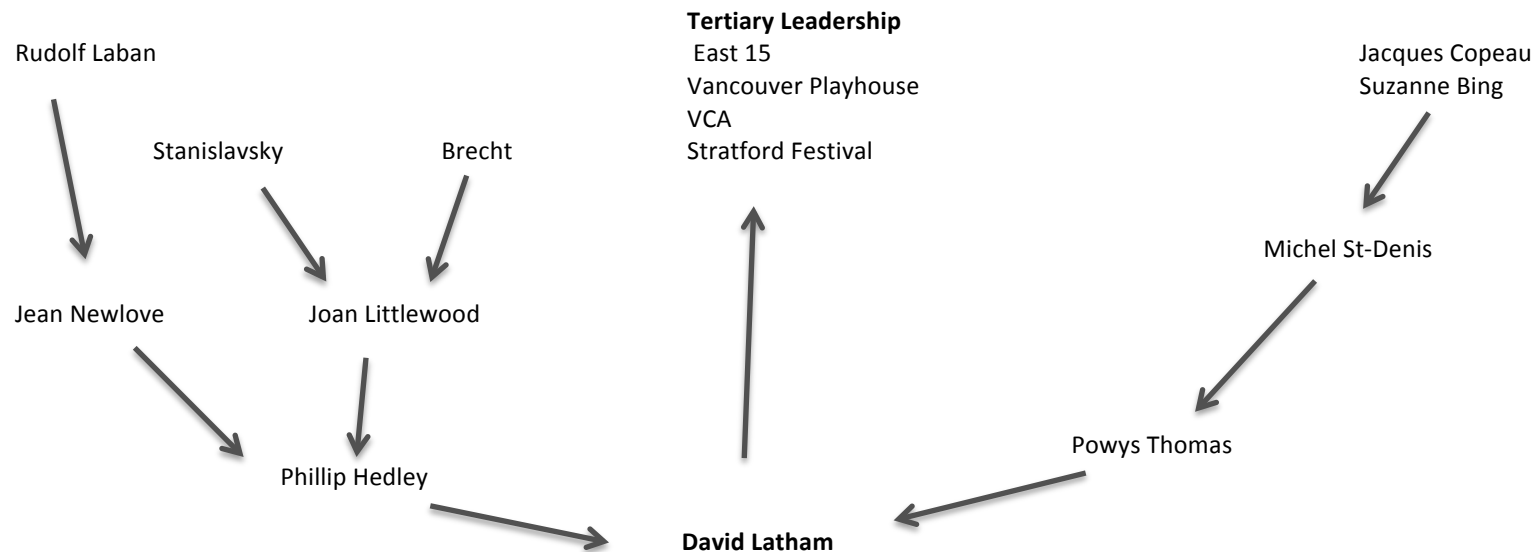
**Tertiary Leadership**
East 15
Vancouver Playhouse
VCA
Stratford Festival

Rudolf Laban

Jacques Copeau
Suzanne Bing

Stanislavsky

Brecht

Michel St-Denis

Jean Newlove

Joan Littlewood

Powys Thomas

Phillip Hedley

**David Latham**